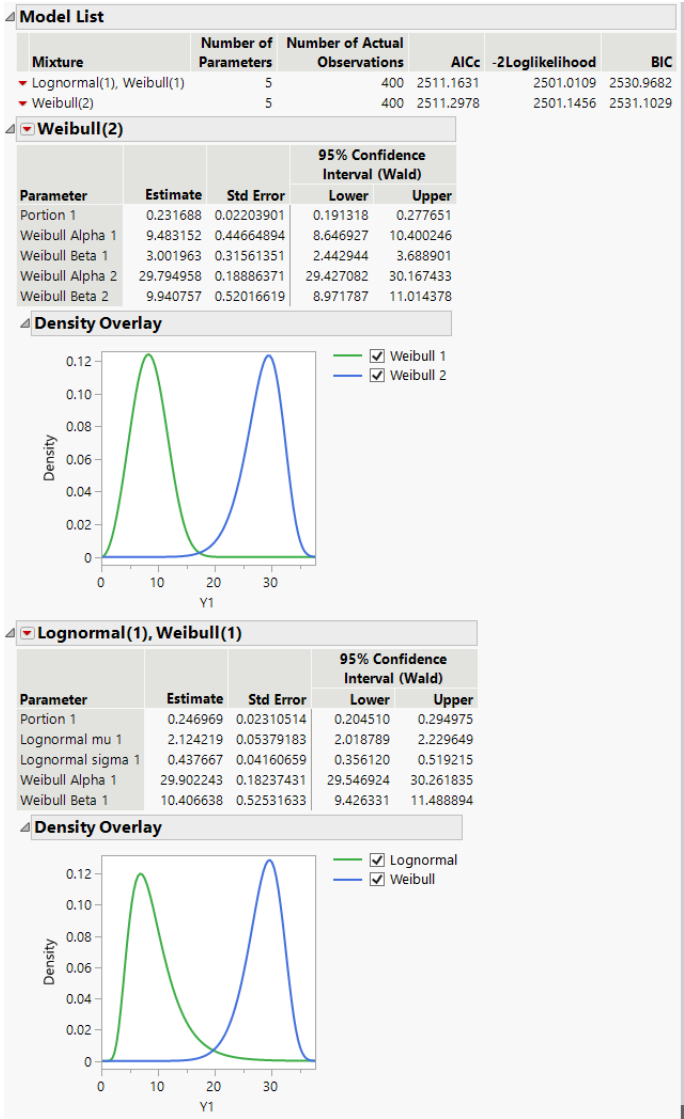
Model List

| Mixture | Number of Parameters | Number of Actual Observations | AICc | -2Loglikelihood | BIC |
|---|---|---|---|---|---|
| Lognormal(1), Weibull(1) | 5 | 400 | 2511.1631 | 2501.0109 | 2530.9682 |
| Weibull(2) | 5 | 400 | 2511.2978 | 2501.1456 | 2531.1029 |

Weibull(2)

| Parameter | Estimate | Std Error | 95% Confidence Interval (Wald) Lower | Upper |
|---|---|---|---|---|
| Portion 1 | 0.231688 | 0.02203901 | 0.191318 | 0.277651 |
| Weibull Alpha 1 | 9.483152 | 0.44664894 | 8.646927 | 10.400246 |
| Weibull Beta 1 | 3.001963 | 0.31561351 | 2.442944 | 3.688901 |
| Weibull Alpha 2 | 29.794958 | 0.18886371 | 29.427082 | 30.167433 |
| Weibull Beta 2 | 9.940757 | 0.52016619 | 8.971787 | 11.014378 |

Density Overlay

Weibull 1
Weibull 2

0.12
0.10
0.08
0.06
0.04
0.02
0
Density
0 10 20 30
Y1

Lognormal(1), Weibull(1)

| Parameter | Estimate | Std Error | 95% Confidence Interval (Wald) Lower | Upper |
|---|---|---|---|---|
| Portion 1 | 0.246969 | 0.02310514 | 0.204510 | 0.294975 |
| Lognormal mu 1 | 2.124219 | 0.05379183 | 2.018789 | 2.229649 |
| Lognormal sigma 1 | 0.437667 | 0.04160659 | 0.356120 | 0.519215 |
| Weibull Alpha 1 | 29.902243 | 0.18237431 | 29.546924 | 30.261835 |
| Weibull Beta 1 | 10.406638 | 0.52531633 | 9.426331 | 11.488894 |

Density Overlay

Lognormal
Weibull

0.12
0.10
0.08
0.06
0.04
0.02
0
Density
0 10 20 30
Y1